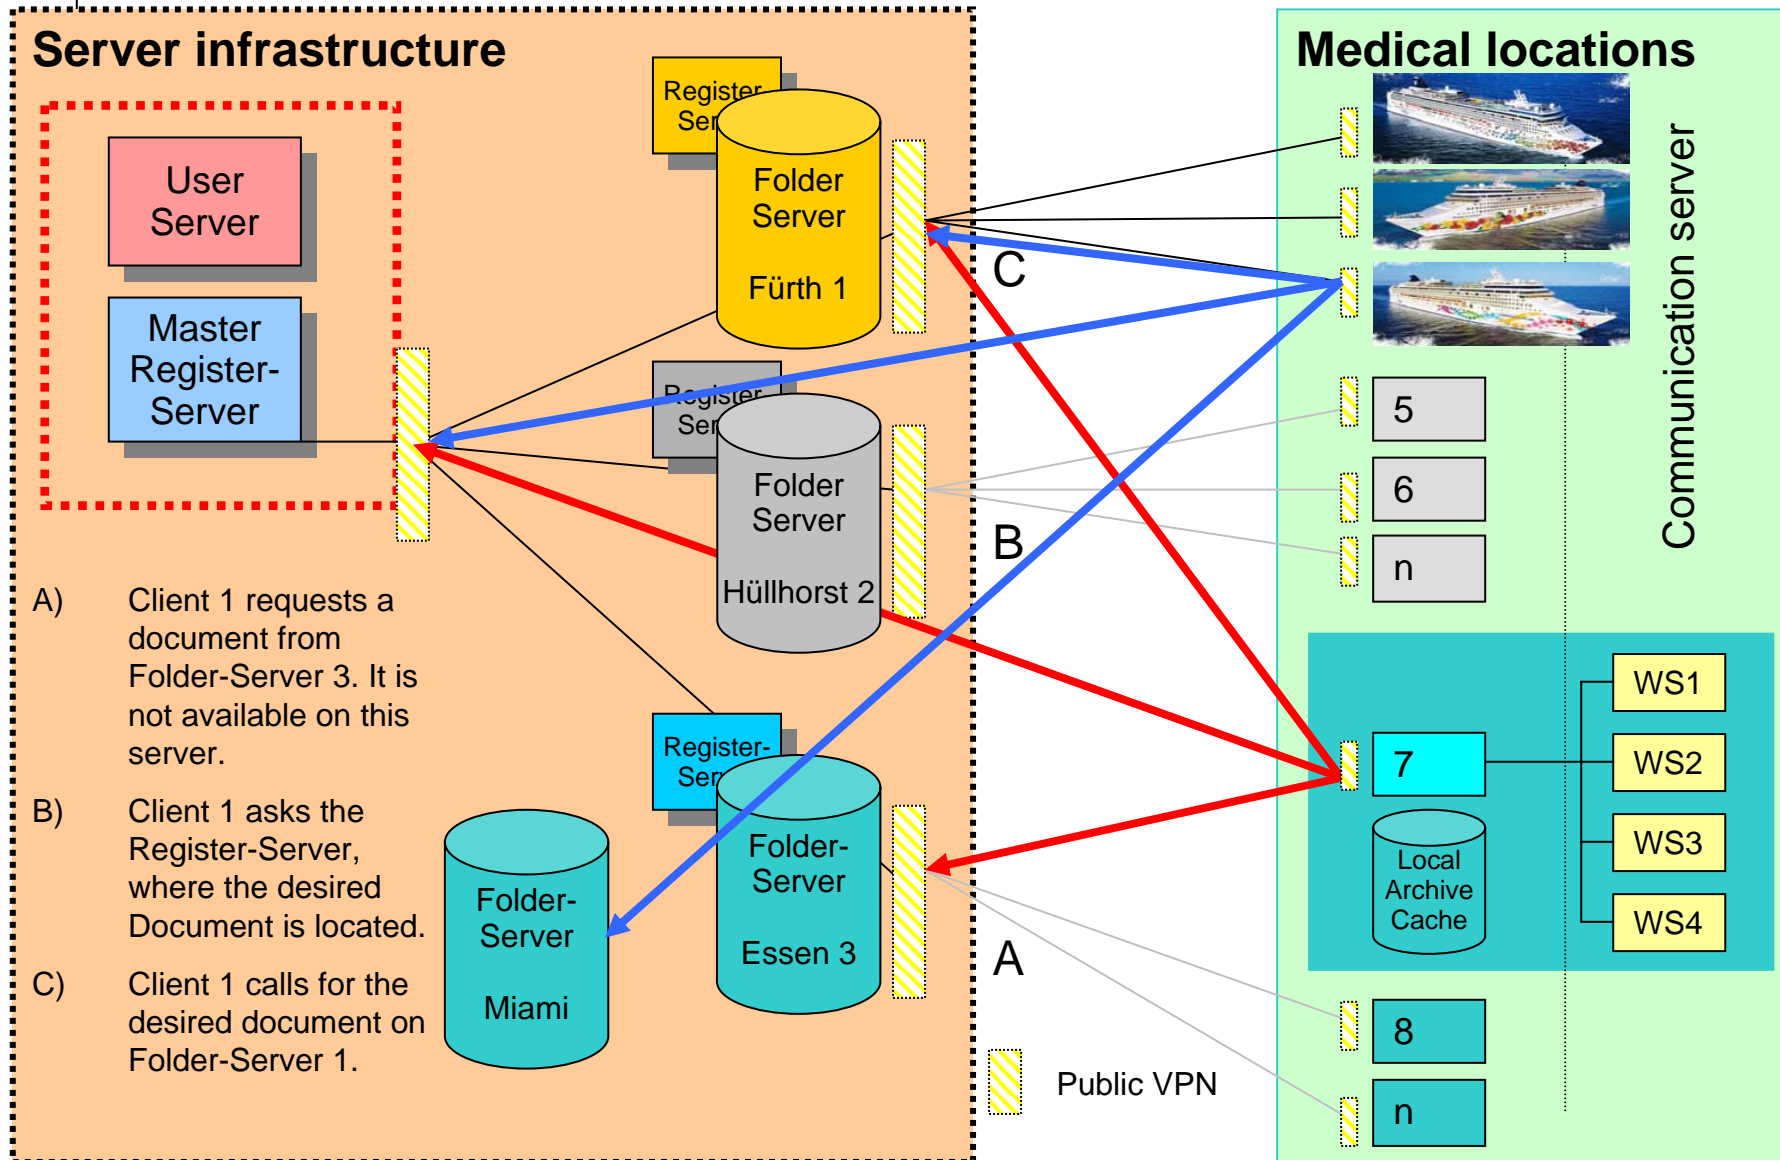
Server infrastructure

User Server

Master Register-Server

Register Ser

Folder Server

Fürth 1

Register Ser

Folder Server

Hüllhorst 2

Register-Ser

Folder-Server

Essen 3

Folder-Server

Miami

A) Client 1 requests a document from Folder-Server 3. It is not available on this server.

B) Client 1 asks the Register-Server, where the desired Document is located.

C) Client 1 calls for the desired document on Folder-Server 1.

C

B

A

Public VPN

Medical locations

Communication server

5

6

n

7

Local Archive Cache

WS1

WS2

WS3

WS4

8

n